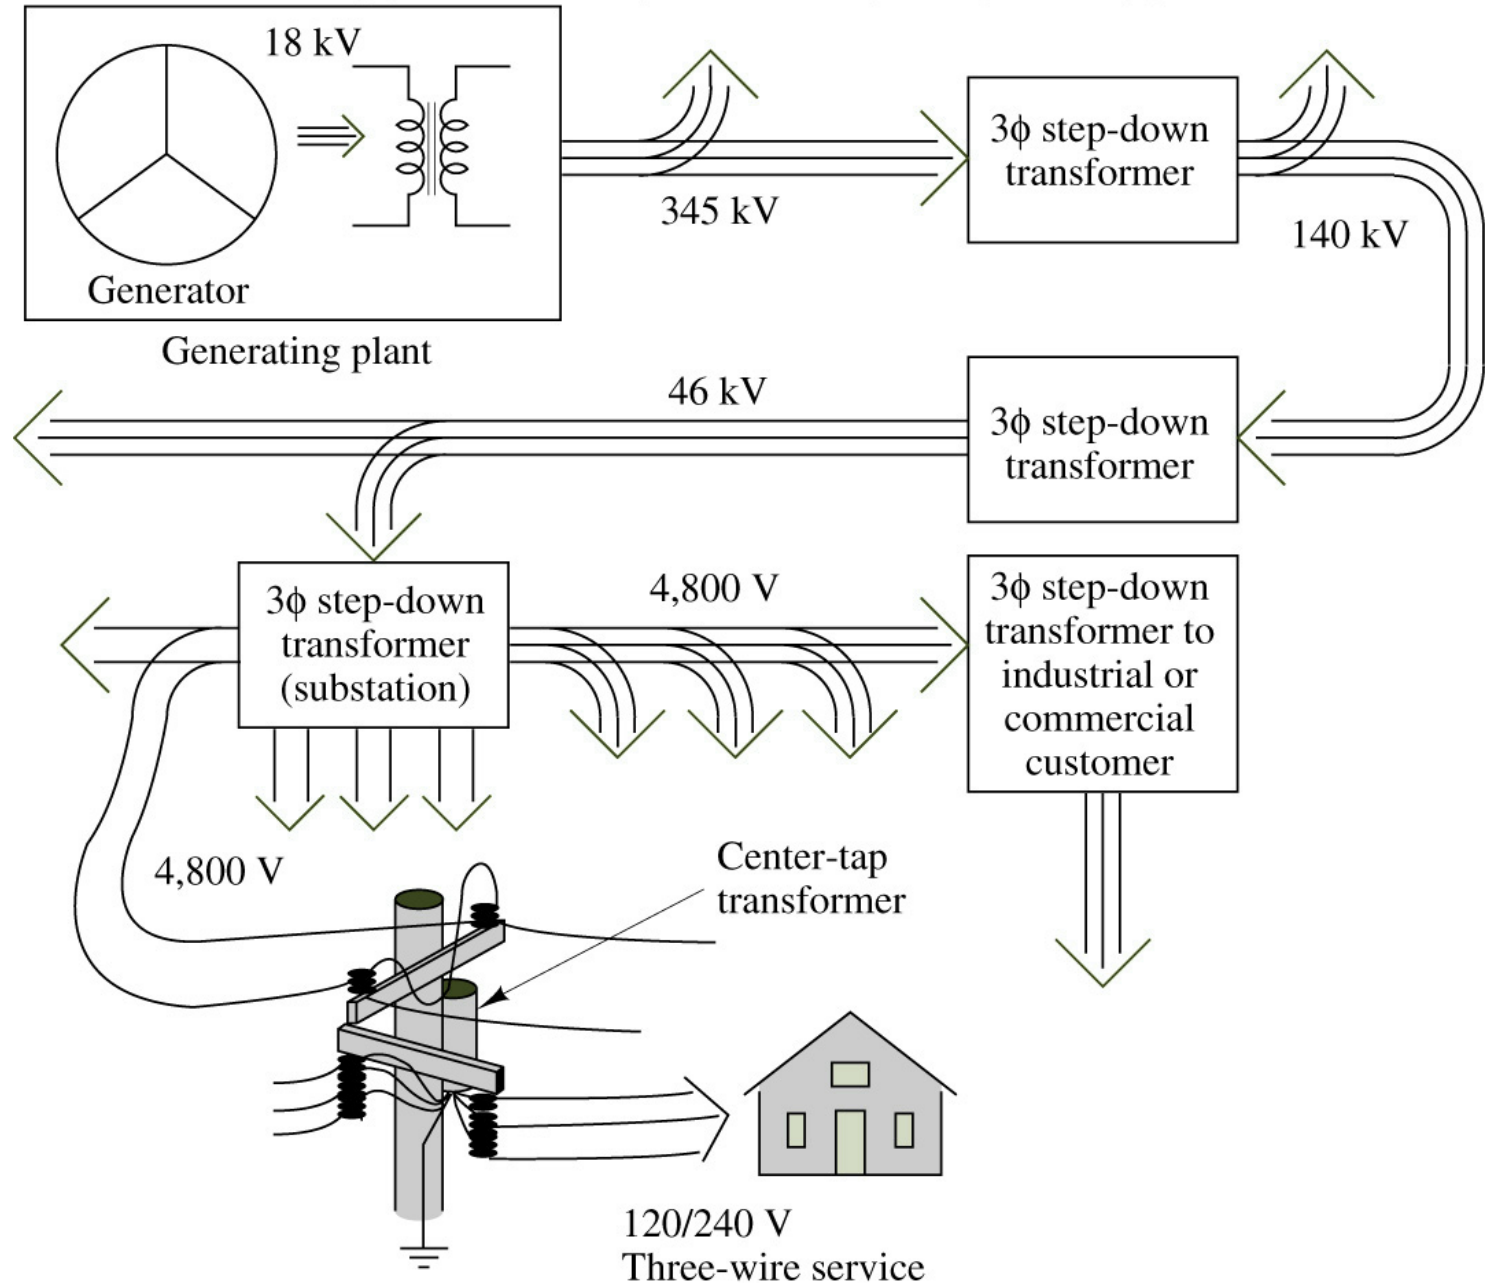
18 kV

Generator

Generating plant

345 kV

3ϕ step-down transformer

140 kV

46 kV

3ϕ step-down transformer

3ϕ step-down transformer (substation)

4,800 V

3ϕ step-down transformer to industrial or commercial customer

4,800 V

Center-tap transformer

120/240 V
Three-wire service